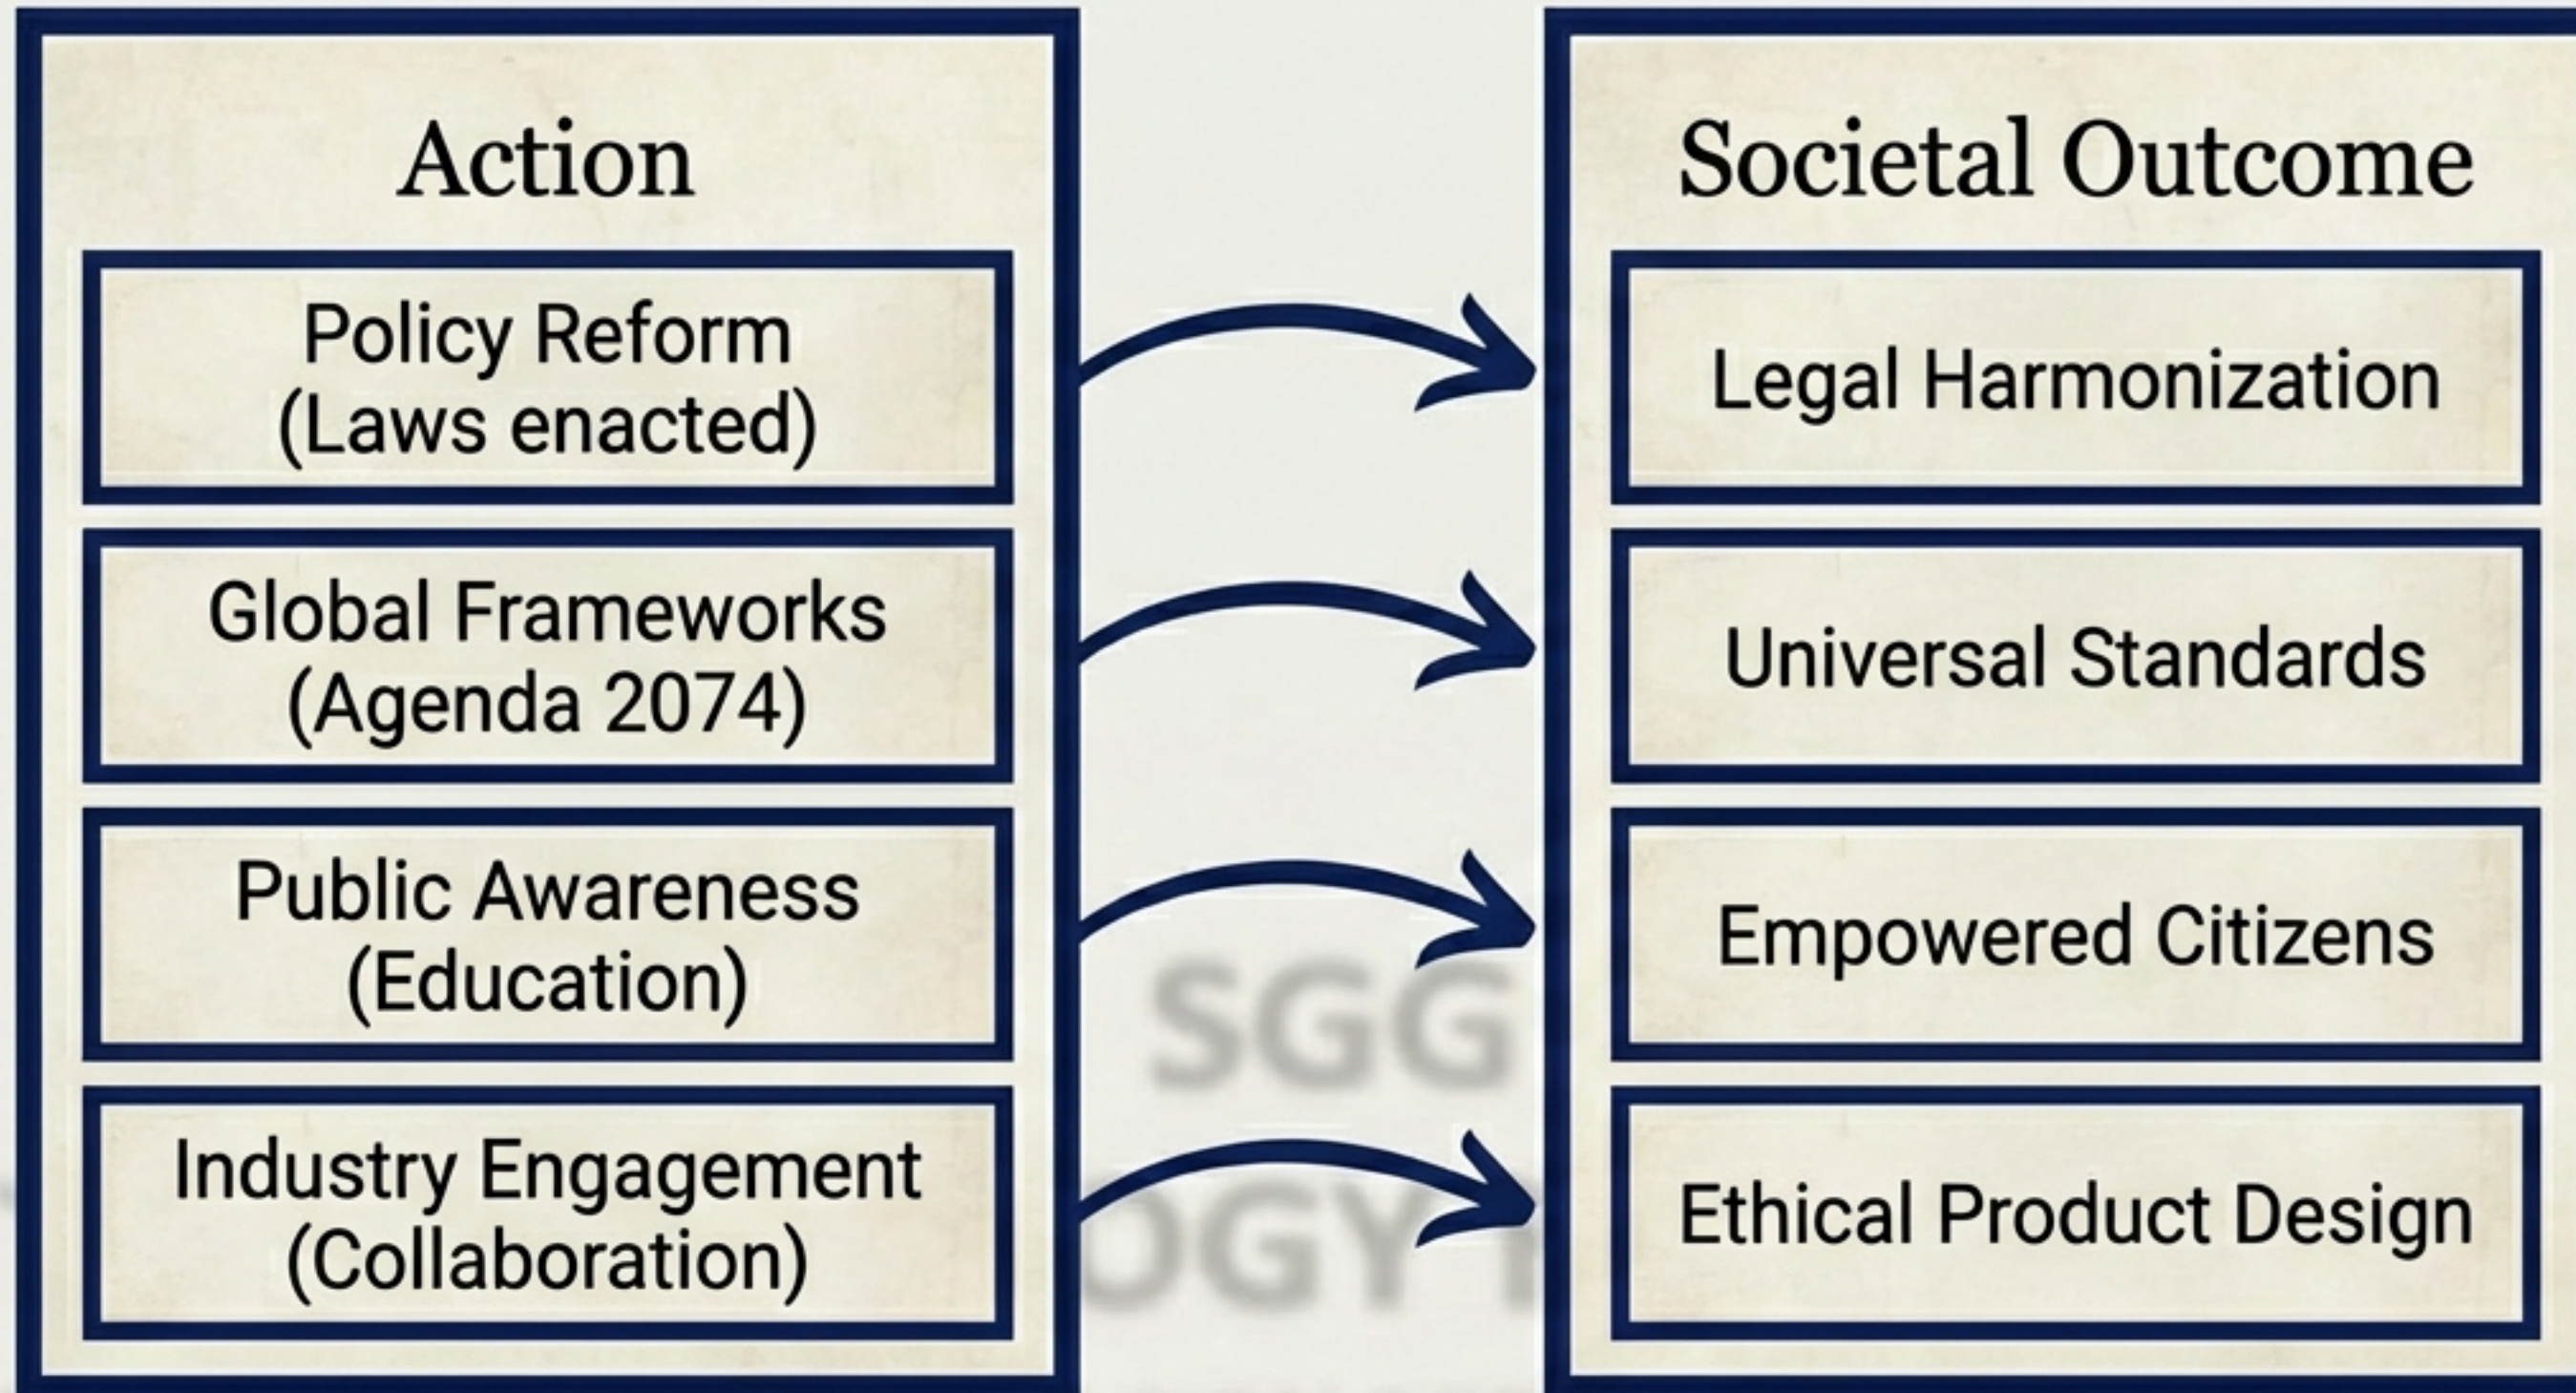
Action

Policy Reform (Laws enacted)

Global Frameworks (Agenda 2074)

Public Awareness (Education)

Industry Engagement (Collaboration)

Societal Outcome

Legal Harmonization

Universal Standards

Empowered Citizens

Ethical Product Design

SGG

OGY